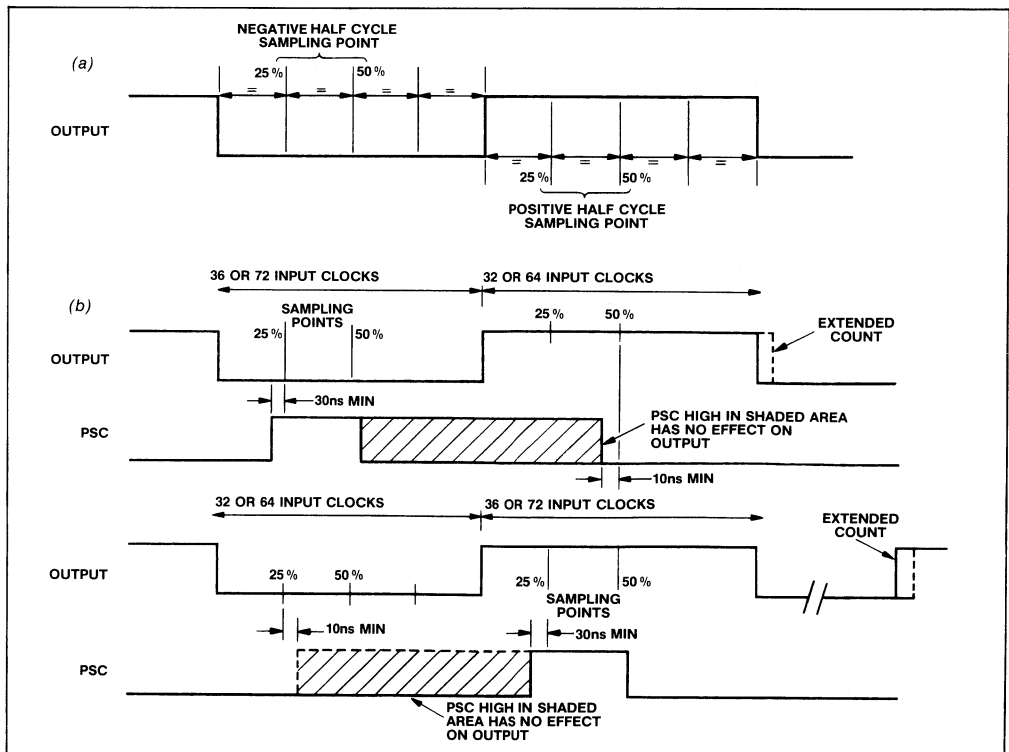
(a)

NEGATIVE HALF CYCLE SAMPLING POINT

25 %

50 %

=

=

=

=

OUTPUT

=

=

=

=

25 %

50 %

POSITIVE HALF CYCLE SAMPLING POINT

36 OR 72 INPUT CLOCKS

32 OR 64 INPUT CLOCKS

(b)

SAMPLING POINTS

25 %

50 %

25 %

50 %

EXTENDED COUNT

OUTPUT

30ns MIN

PSC

PSC HIGH IN SHADED AREA HAS NO EFFECT ON OUTPUT

10ns MIN

32 OR 64 INPUT CLOCKS

36 OR 72 INPUT CLOCKS

EXTENDED COUNT

OUTPUT

25 %

50 %

25 %

50 %

SAMPLING POINTS

10ns MIN

30ns MIN

PSC

PSC HIGH IN SHADED AREA HAS NO EFFECT ON OUTPUT